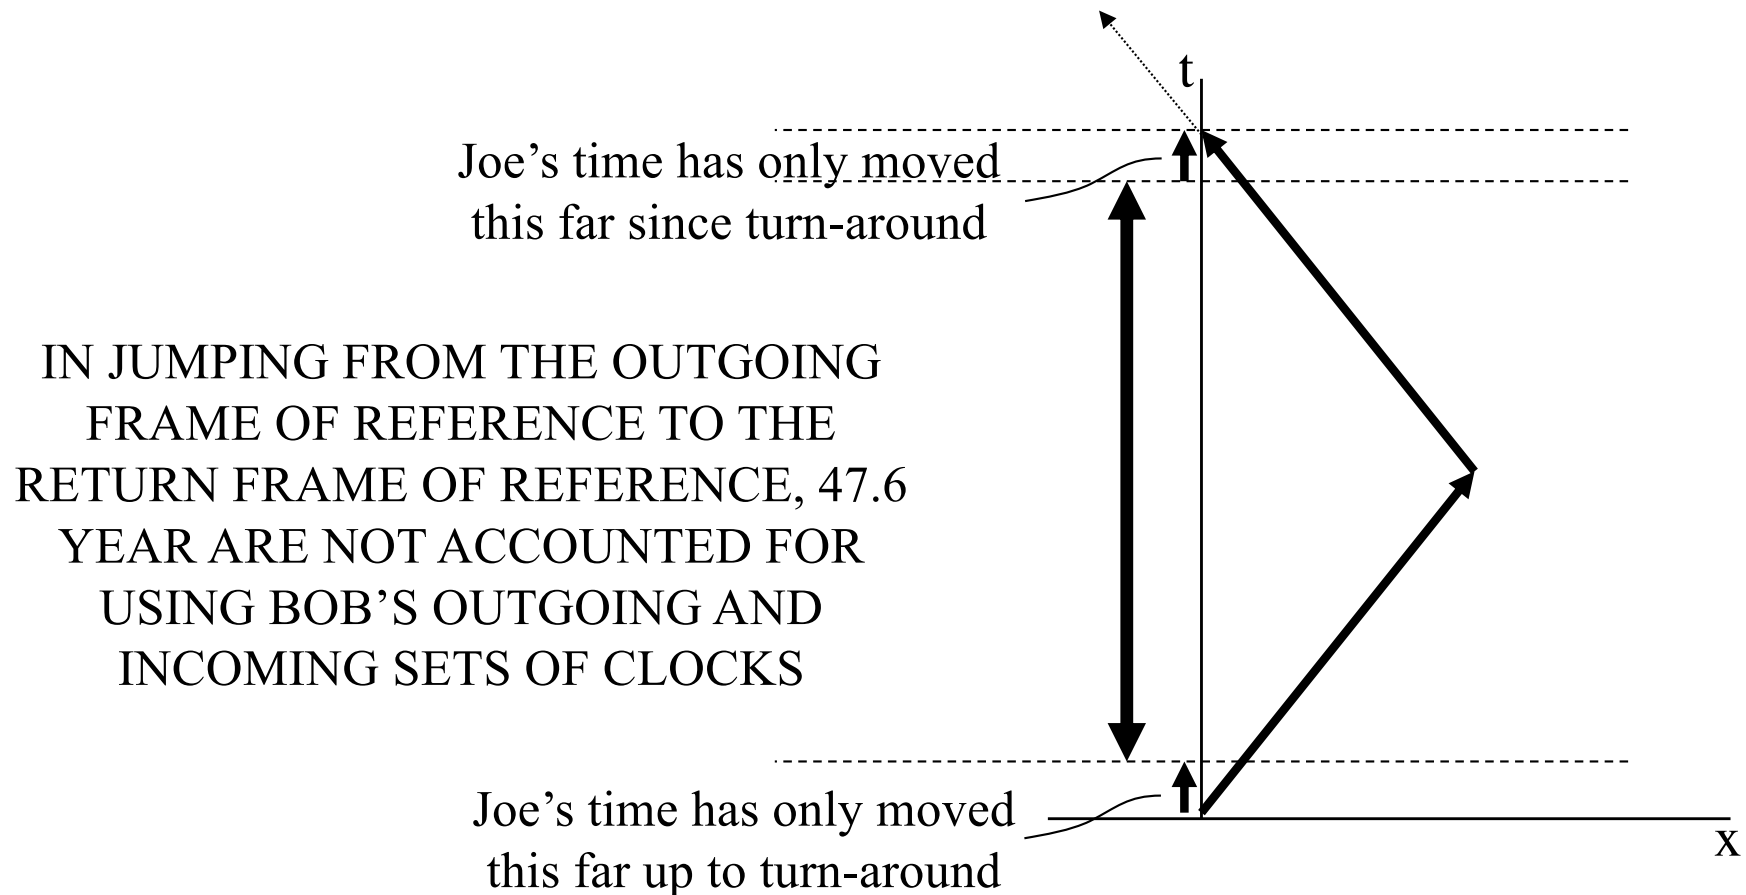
t

Joe’s time has only moved this far since turn-around

IN JUMPING FROM THE OUTGOING FRAME OF REFERENCE TO THE RETURN FRAME OF REFERENCE, 47.6 YEAR ARE NOT ACCOUNTED FOR USING BOB’S OUTGOING AND INCOMING SETS OF CLOCKS

Joe’s time has only moved this far up to turn-around

x